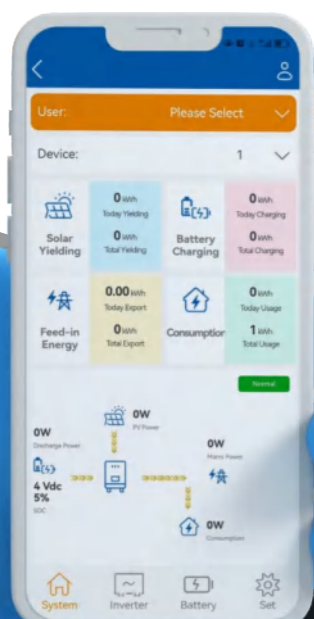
User: Please Select

Device: 1

Solar Yielding
0 Wh
Today Yielding
0 Wh
Total Yielding

Battery Charging
0 Wh
Today Charging
0 Wh
Total Charging

Feed-in Energy
0.00 Wh
Today Export
0 Wh
Total Export

Consumption
0 Wh
Today Usage
1 Wh
Total Usage

Normal

0W
PV Power

0W
Discharge Power

4 Vdc
5%
SOC

0W
Mains Power

0W
Consumption

System
Inverter
Battery
Set